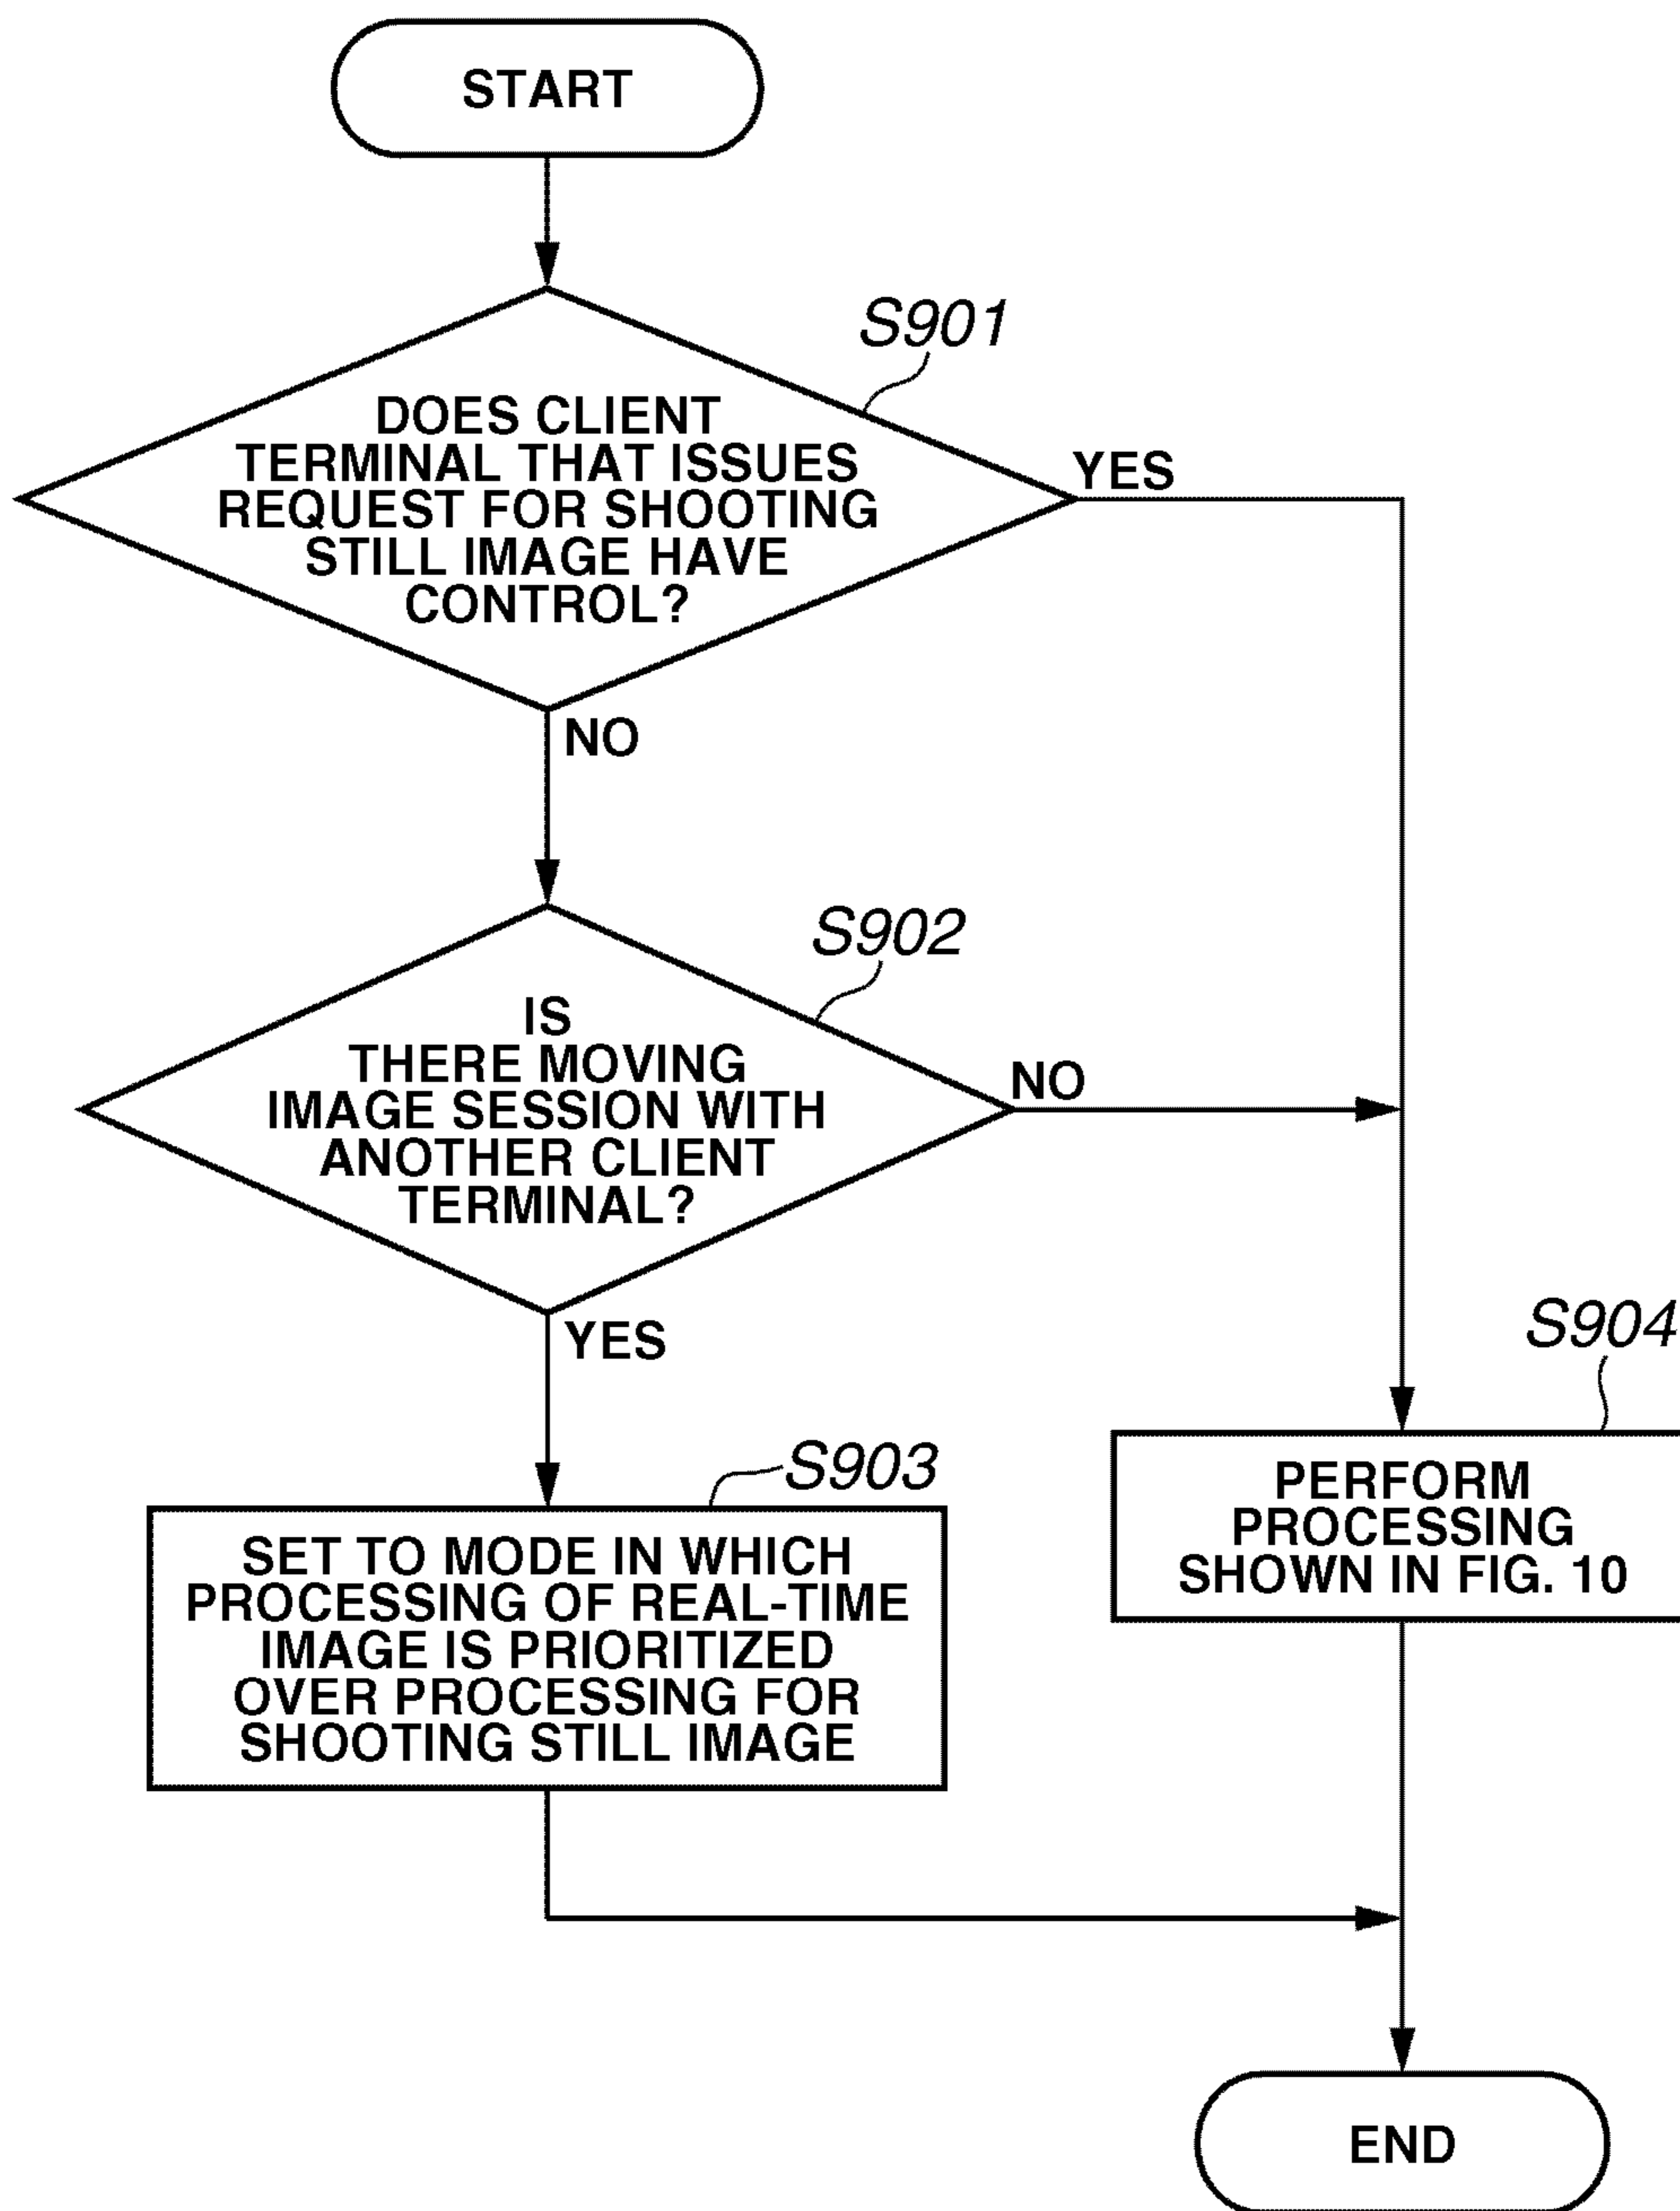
START

S901

DOES CLIENT TERMINAL THAT ISSUES REQUEST FOR SHOOTING STILL IMAGE HAVE CONTROL?

YES

NO

S902

IS THERE MOVING IMAGE SESSION WITH ANOTHER CLIENT TERMINAL?

NO

YES

S904

S903

SET TO MODE IN WHICH PROCESSING OF REAL-TIME IMAGE IS PRIORITIZED OVER PROCESSING FOR SHOOTING STILL IMAGE

PERFORM PROCESSING SHOWN IN FIG. 10

END